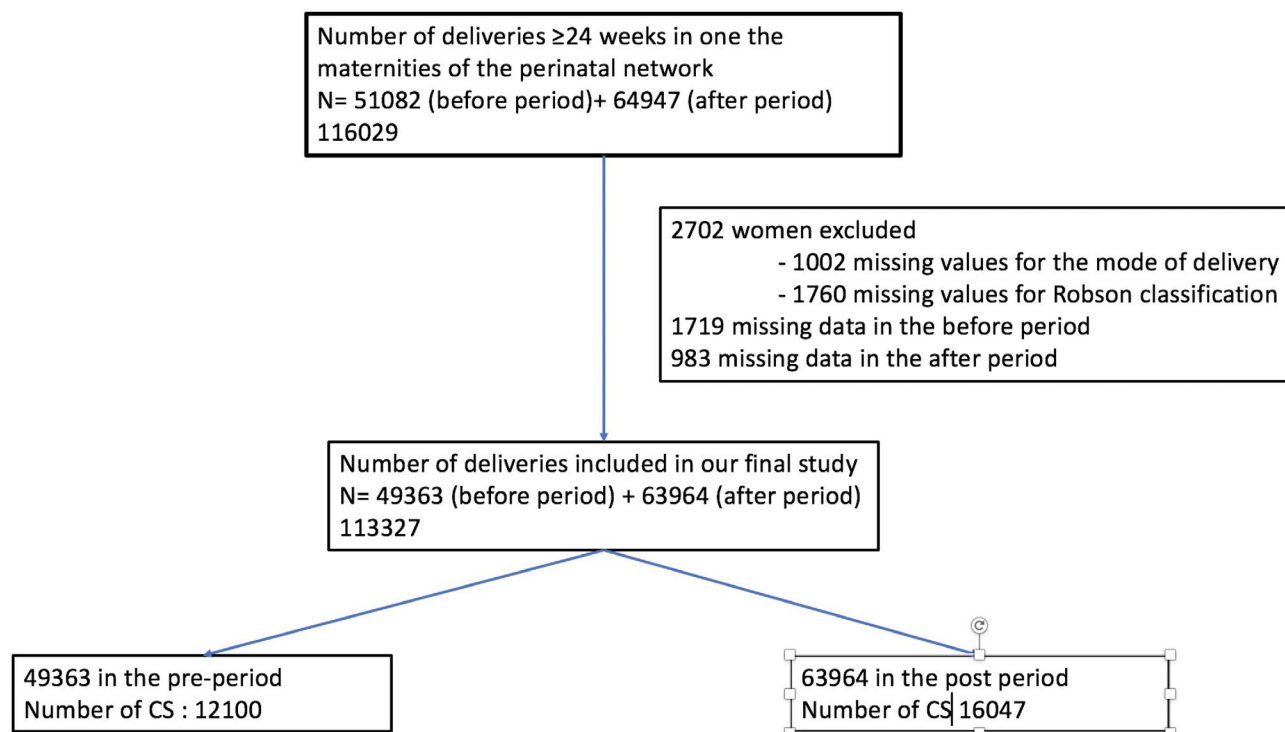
Number of deliveries ≥24 weeks in one the maternities of the perinatal network
N= 51082 (before period)+ 64947 (after period)
116029

2702 women excluded
- 1002 missing values for the mode of delivery
- 1760 missing values for Robson classification
1719 missing data in the before period
983 missing data in the after period

Number of deliveries included in our final study
N= 49363 (before period) + 63964 (after period)
113327

49363 in the pre-period
Number of CS : 12100

63964 in the post period
Number of CS 16047